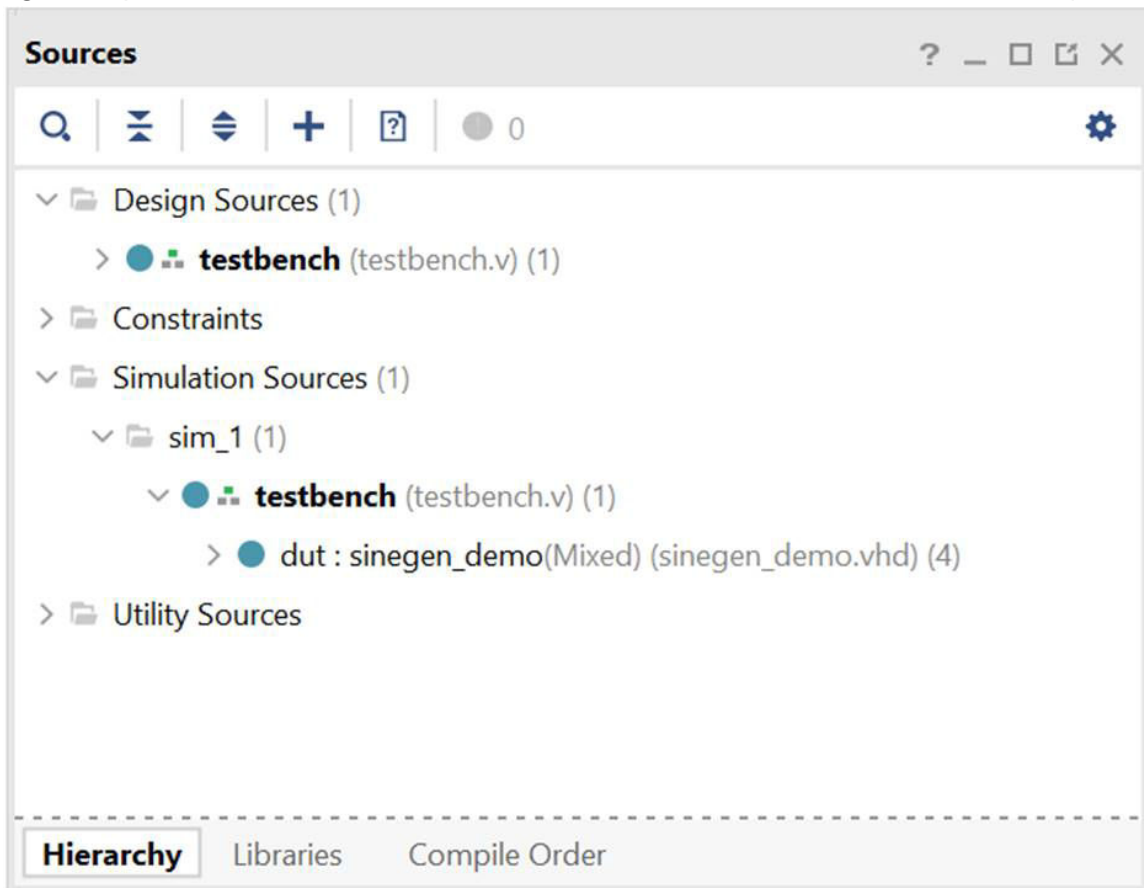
Sources
? _ □ ⧉ X

0

Design Sources (1)

testbench (testbench.v) (1)

Constraints

Simulation Sources (1)

sim_1 (1)

testbench (testbench.v) (1)

dut : sinegen_demo(Mixed) (sinegen_demo.vhd) (4)

Utility Sources

Hierarchy Libraries Compile Order